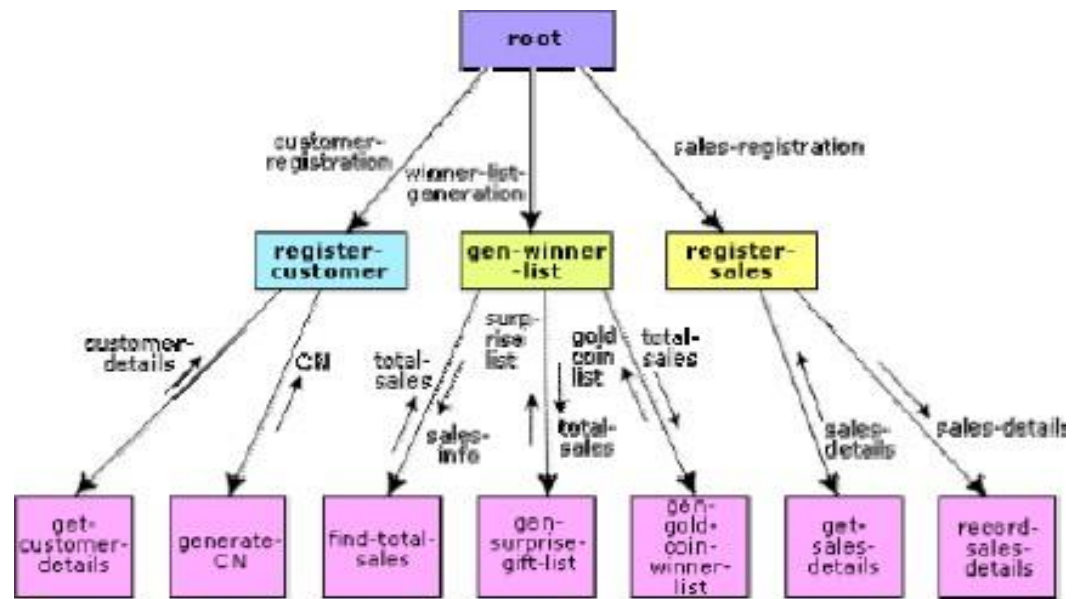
root

customer-registration

winner-list-generation

sales-registration

register-customer

gen-winner-list

register-sales

customer-details

CN

total-sales

surprise list

sales-info

gold coin list

total-sales

total-sales

sales-details

sales-details

get-customer-details

generate-CN

find-total-sales

gen-surprise-gift-list

gen-gold-coin-winner-list

get-sales-details

record-sales-details